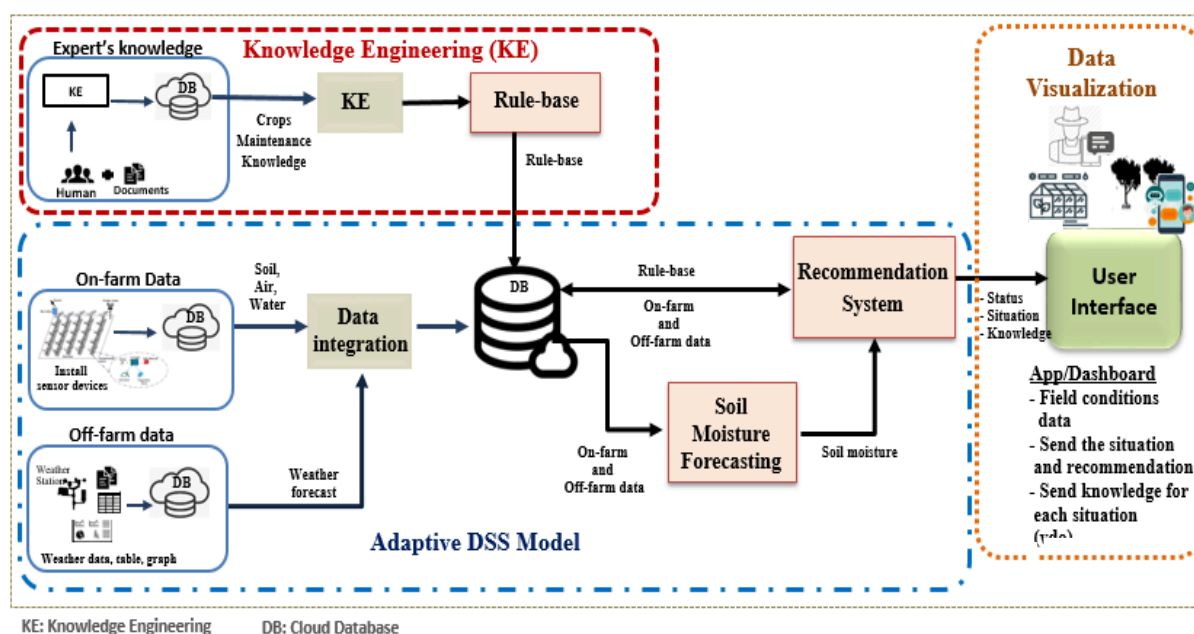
Expert's knowledge

Knowledge Engineering (KE)

KE

DB

Human

Documents

Crops Maintenance Knowledge

KE

Rule-base

Rule-base

Data Visualization

On-farm Data

DB

Install sensor devices

Soil, Air, Water

Data integration

DB

Rule-base

On-farm and Off-farm data

Recommendation System

- Status
- Situation
- Knowledge

User Interface

App/Dashboard
- Field conditions data
- Send the situation and recommendation
- Send knowledge for each situation
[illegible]

Off-farm data

Weather Station

DB

Weather data, table, graph

Weather forecast

On-farm and Off-farm data

Soil Moisture Forecasting

Soil moisture

Adaptive DSS Model

KE: Knowledge Engineering

DB: Cloud Database